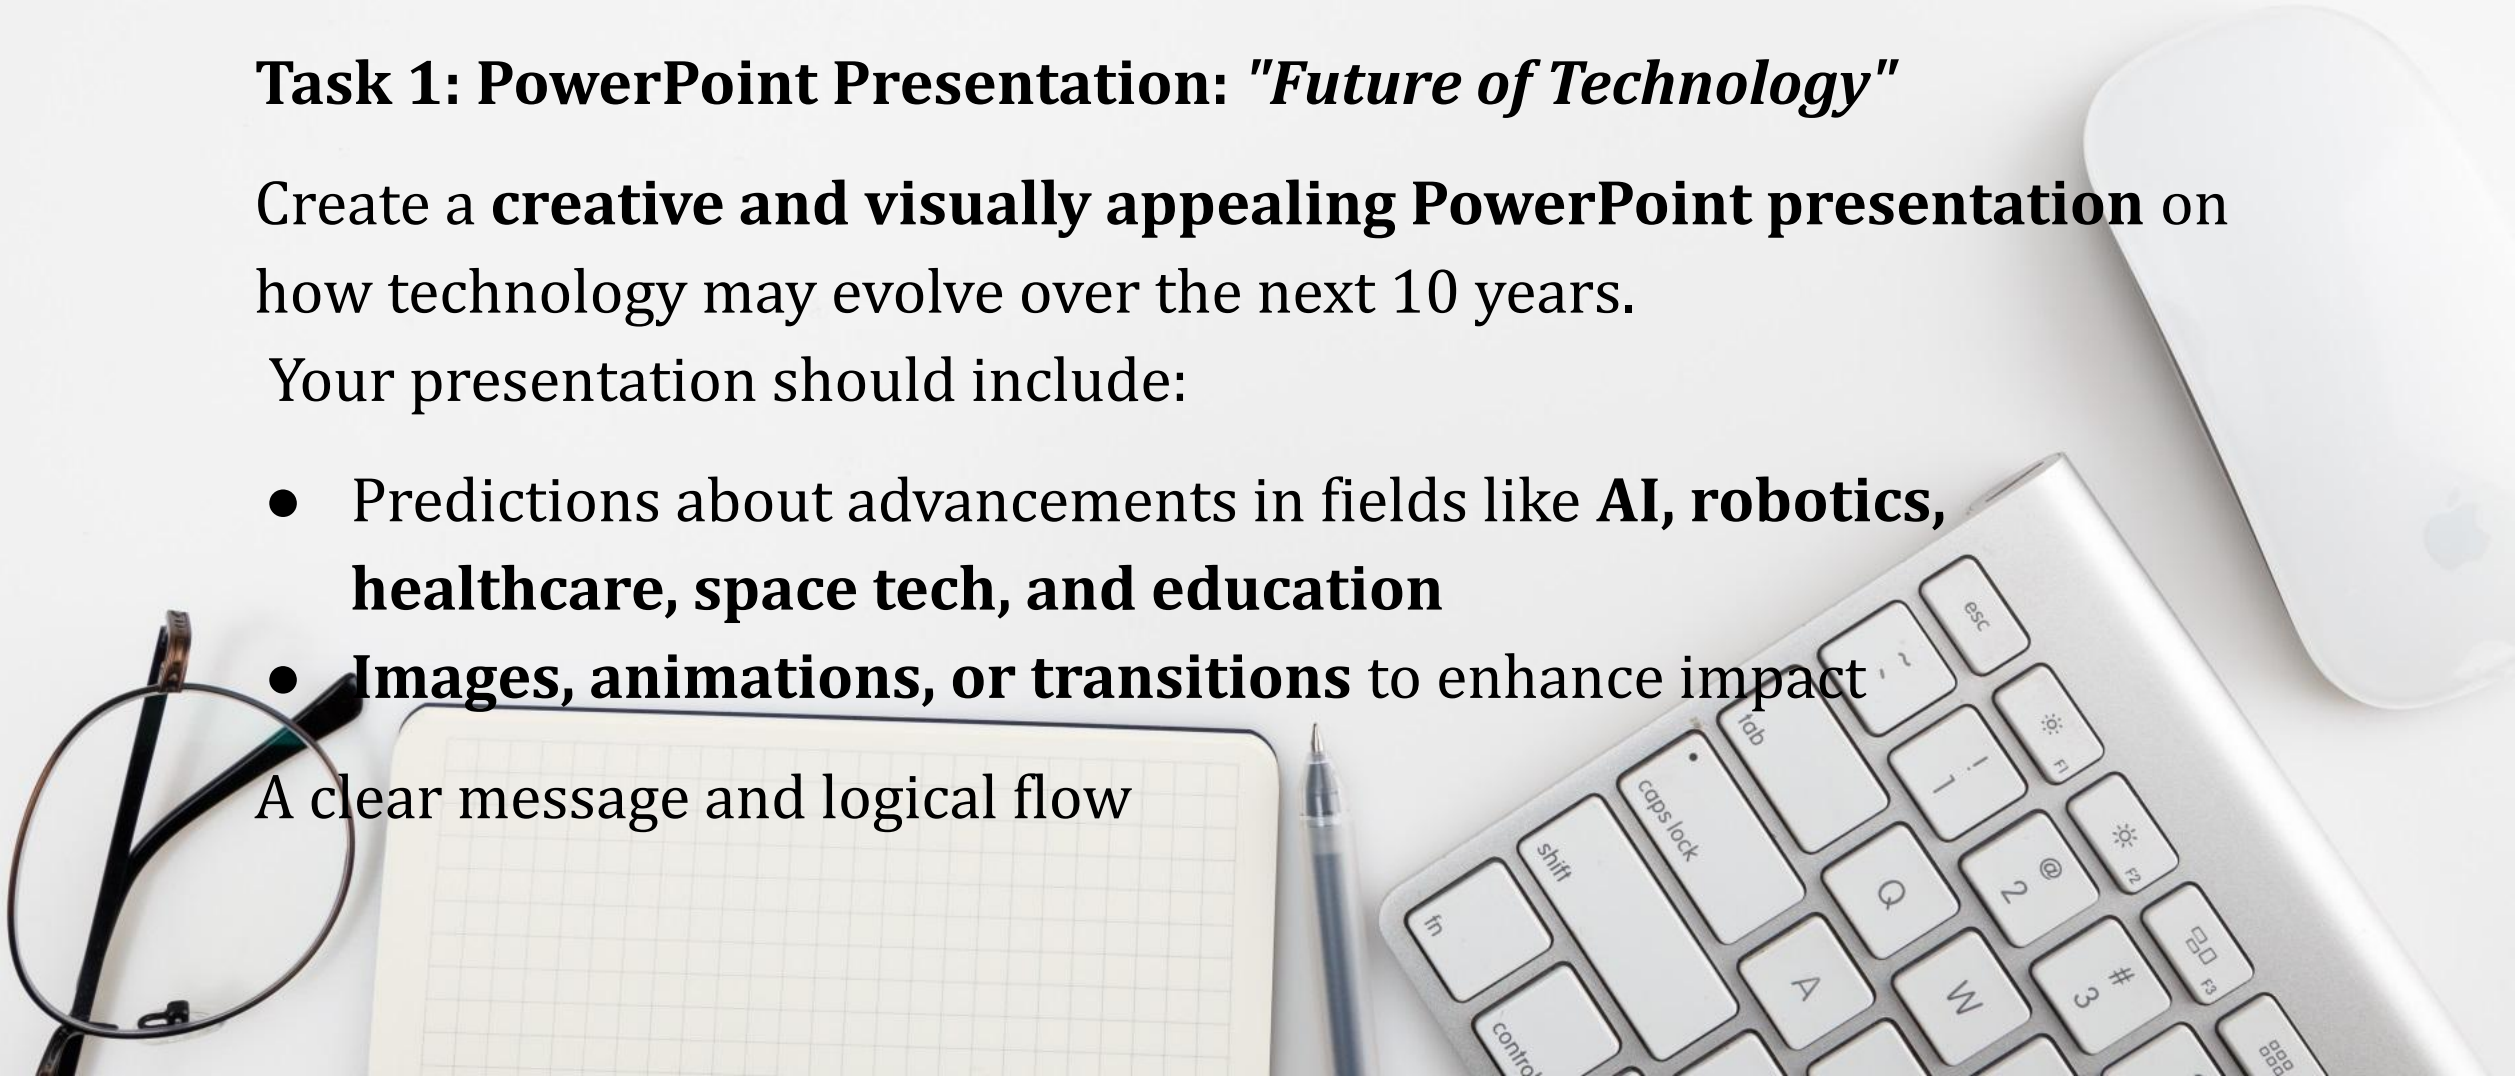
Task 1: PowerPoint Presentation: "Future of Technology"

Create a **creative and visually appealing PowerPoint presentation** on how technology may evolve over the next 10 years.
Your presentation should include:

- Predictions about advancements in fields like **AI, robotics, healthcare, space tech, and education**
- **Images, animations, or transitions** to enhance impact

A clear message and logical flow

esc
~
tab
caps lock
shift
fn
control
Q
A
W
!
1
@
2
#
3
F1
F2
F3